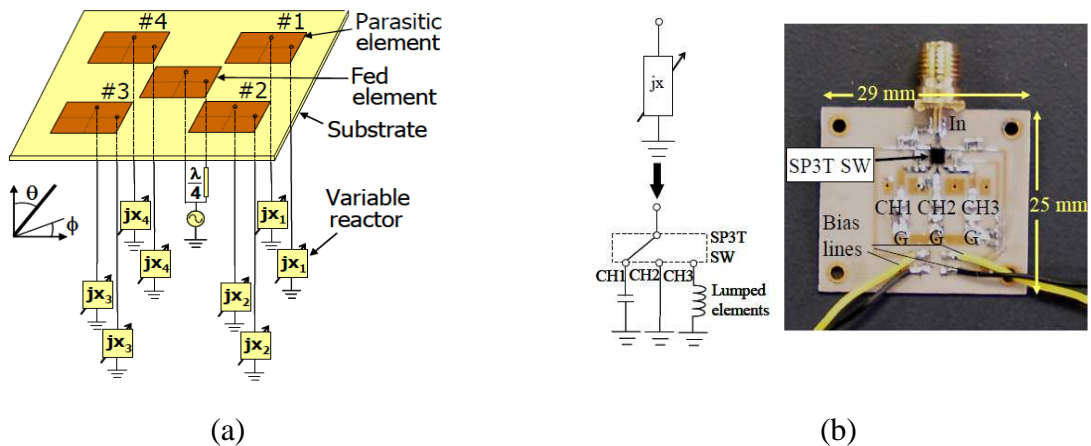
#4
#1
Parasitic element
Fed element
#3
#2
Substrate
$\theta$
$\phi$
$\frac{\lambda}{4}$
$jx_4$
$jx_1$
Variable reactor
$jx_4$
$jx_1$
$jx_3$
$jx_2$
$jx_3$
$jx_2$

jx
SP3T SW
CH1 CH2 CH3
Lumped elements

29 mm
In
SP3T SW
25 mm
CH1 CH2 CH3
Bias lines
G G G

(a)
(b)